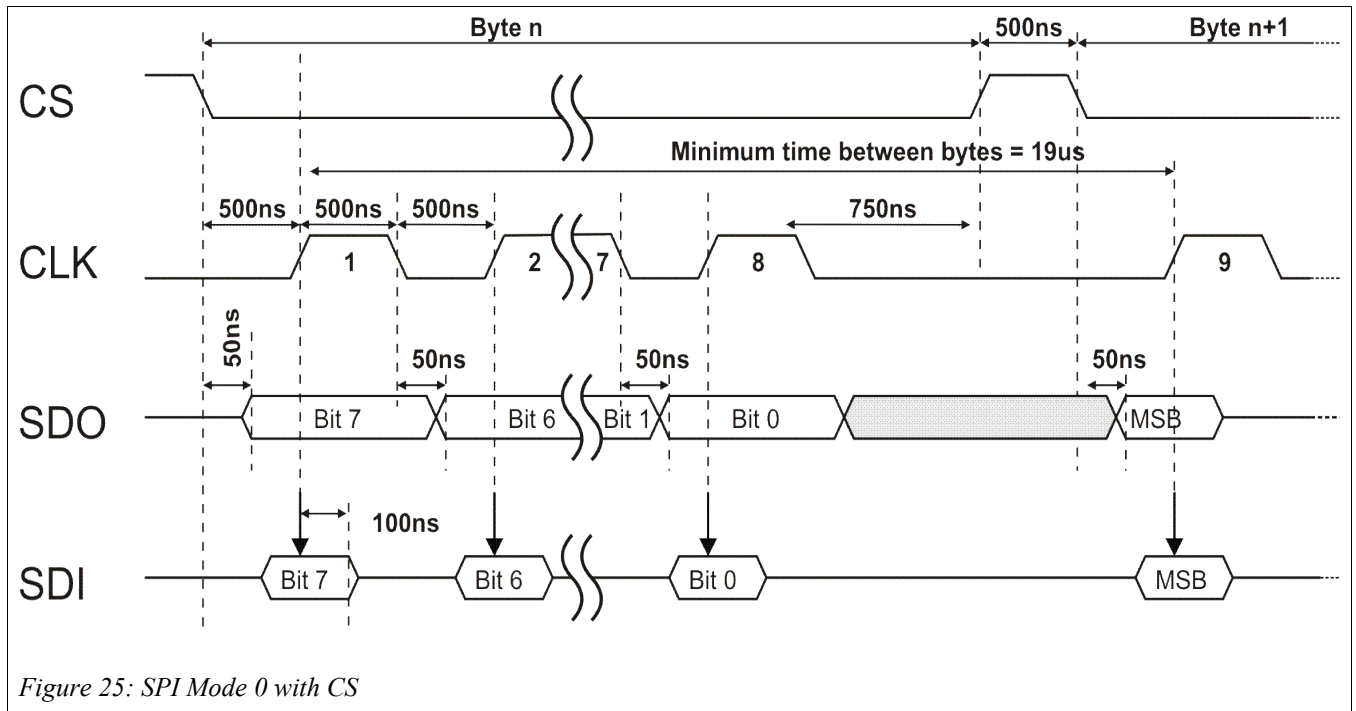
Byte n
500ns
Byte n+1
CS
Minimum time between bytes = 19us
500ns
500ns
500ns
750ns
CLK
1
2
7
8
9
50ns
50ns
50ns
50ns
SDO
Bit 7
Bit 6
Bit 1
Bit 0
MSB
100ns
SDI
Bit 7
Bit 6
Bit 0
MSB

Figure 25: SPI Mode 0 with CS